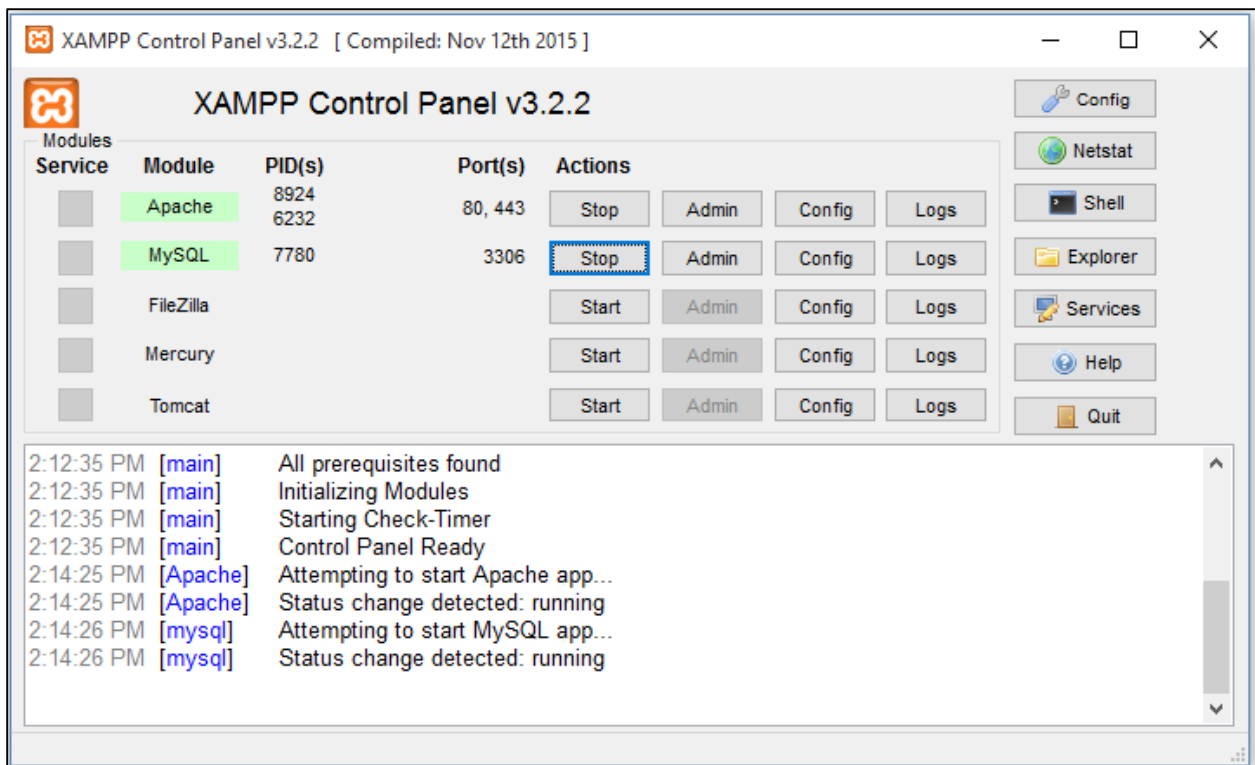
XAMPP Control Panel v3.2.2 [ Compiled: Nov 12th 2015 ]

XAMPP Control Panel v3.2.2

Config
Netstat
Shell
Explorer
Services
Help
Quit

Modules

| Service | Module | PID(s) | Port(s) | Actions | | | |
|---|---|---|---|---|---|---|---|
| | Apache | 8924 6232 | 80, 443 | Stop | Admin | Config | Logs |
| | MySQL | 7780 | 3306 | Stop | Admin | Config | Logs |
| | FileZilla | | | Start | Admin | Config | Logs |
| | Mercury | | | Start | Admin | Config | Logs |
| | Tomcat | | | Start | Admin | Config | Logs |

2:12:35 PM [main] All prerequisites found
2:12:35 PM [main] Initializing Modules
2:12:35 PM [main] Starting Check-Timer
2:12:35 PM [main] Control Panel Ready
2:14:25 PM [Apache] Attempting to start Apache app...
2:14:25 PM [Apache] Status change detected: running
2:14:26 PM [mysql] Attempting to start MySQL app...
2:14:26 PM [mysql] Status change detected: running